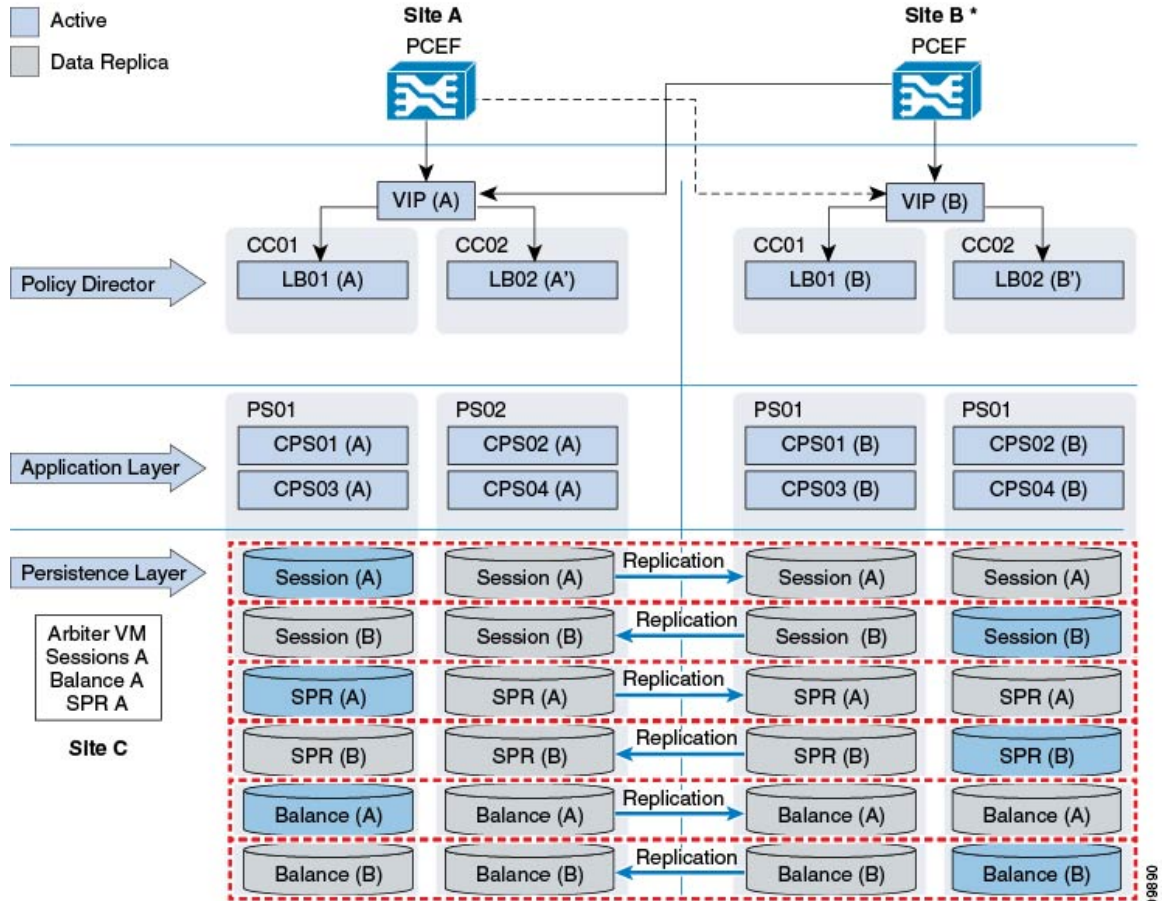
Active
Data Replica

Site A
PCEF

Site B *
PCEF

VIP (A)
VIP (B)

Policy Director
CC01
LB01 (A)
CC02
LB02 (A')
CC01
LB01 (B)
CC02
LB02 (B')

Application Layer
PS01
CPS01 (A)
CPS03 (A)
PS02
CPS02 (A)
CPS04 (A)
PS01
CPS01 (B)
CPS03 (B)
PS01
CPS02 (B)
CPS04 (B)

Persistence Layer

Arbiter VM
Sessions A
Balance A
SPR A

Site C

Session (A) Session (A) Replication Session (A) Session (A)
Session (B) Session (B) Replication Session (B) Session (B)
SPR (A) SPR (A) Replication SPR (A) SPR (A)
SPR (B) SPR (B) Replication SPR (B) SPR (B)
Balance (A) Balance (A) Replication Balance (A) Balance (A)
Balance (B) Balance (B) Replication Balance (B) Balance (B)

198890